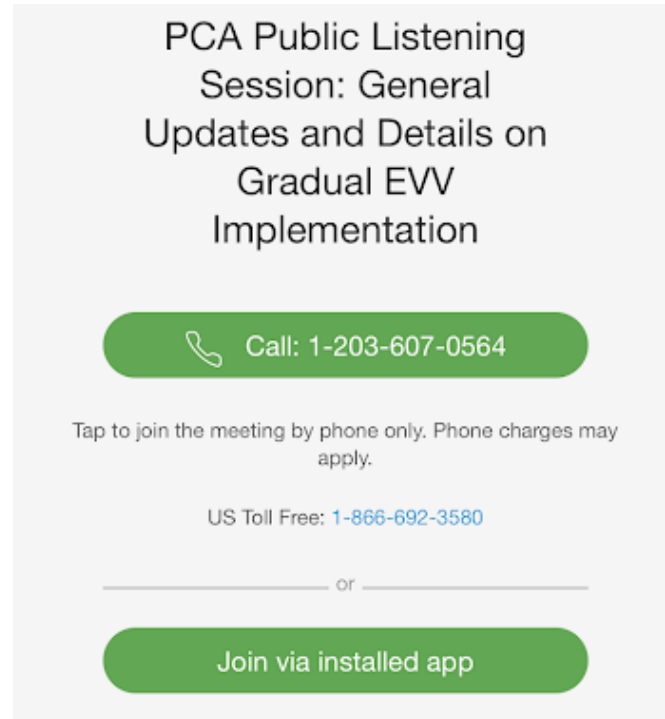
PCA Public Listening Session: General Updates and Details on Gradual EVV Implementation

Call: 1-203-607-0564

Tap to join the meeting by phone only. Phone charges may apply.

US Toll Free: 1-866-692-3580

or

Join via installed app